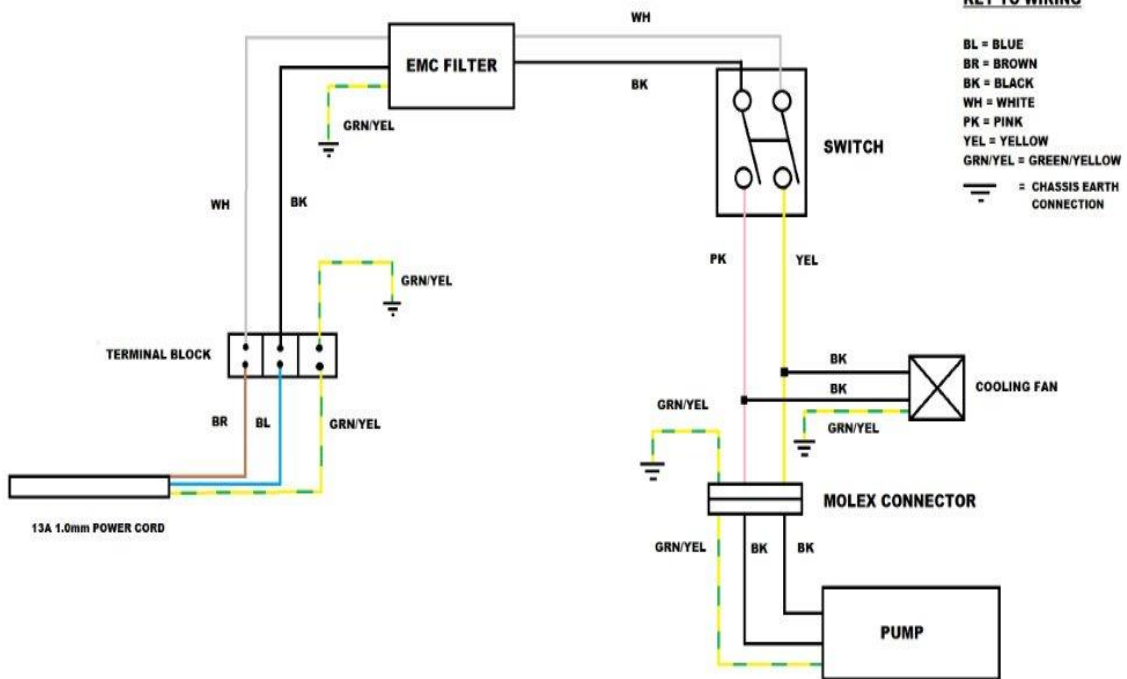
KEY TO WIRING

BL = BLUE
BR = BROWN
BK = BLACK
WH = WHITE
PK = PINK
YEL = YELLOW
GRN/YEL = GREEN/YELLOW
= CHASSIS EARTH CONNECTION

WH

EMC FILTER

BK

GRN/YEL

SWITCH

WH

BK

GRN/YEL

PK

YEL

TERMINAL BLOCK

BK

BK

COOLING FAN

BR

BL

GRN/YEL

GRN/YEL

GRN/YEL

MOLEX CONNECTOR

13A 1.0mm POWER CORD

GRN/YEL

BK

BK

PUMP